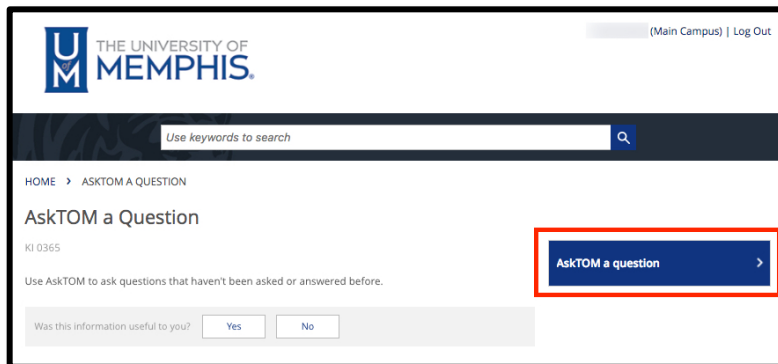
(Main Campus) | Log Out

U of M THE UNIVERSITY OF MEMPHIS.

Use keywords to search

HOME > ASKTOM A QUESTION

AskTOM a Question

KI 0365

Use AskTOM to ask questions that haven't been asked or answered before.

AskTOM a question >

Was this information useful to you? Yes No